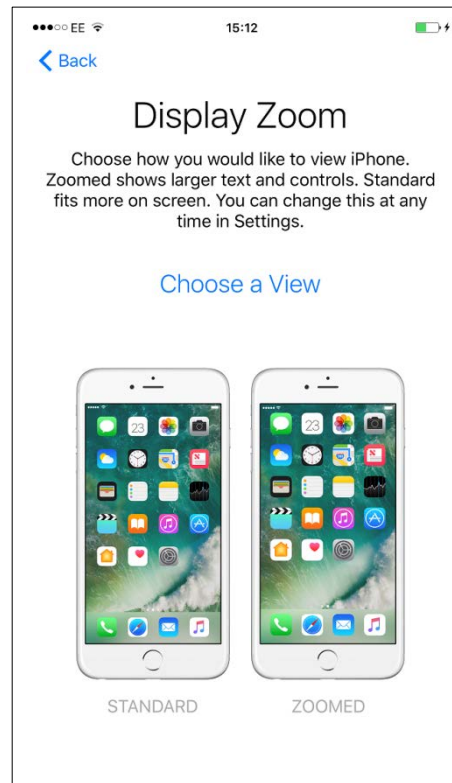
●●●○○ EE

15:12

Back

Display Zoom

Choose how you would like to view iPhone. Zoomed shows larger text and controls. Standard fits more on screen. You can change this at any time in Settings.

Choose a View

23

23

STANDARD

ZOOMED